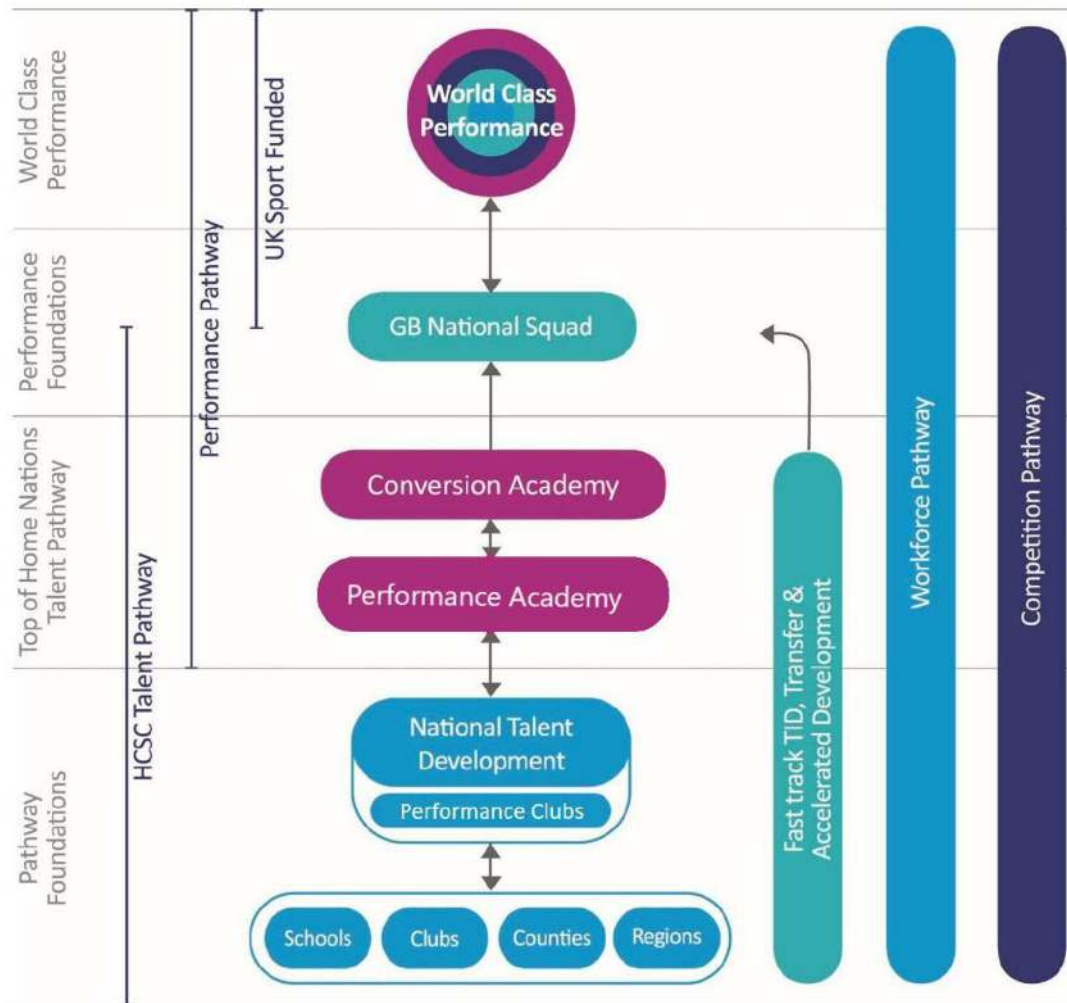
World Class Performance

Performance Foundations

Top of Home Nations Talent Pathway

Pathway Foundations

Performance Pathway

UK Sport Funded

HCSC Talent Pathway

World Class Performance

GB National Squad

Conversion Academy

Performance Academy

National Talent Development

Performance Clubs

Schools

Clubs

Counties

Regions

Fast track TID, Transfer & Accelerated Development

Workforce Pathway

Competition Pathway